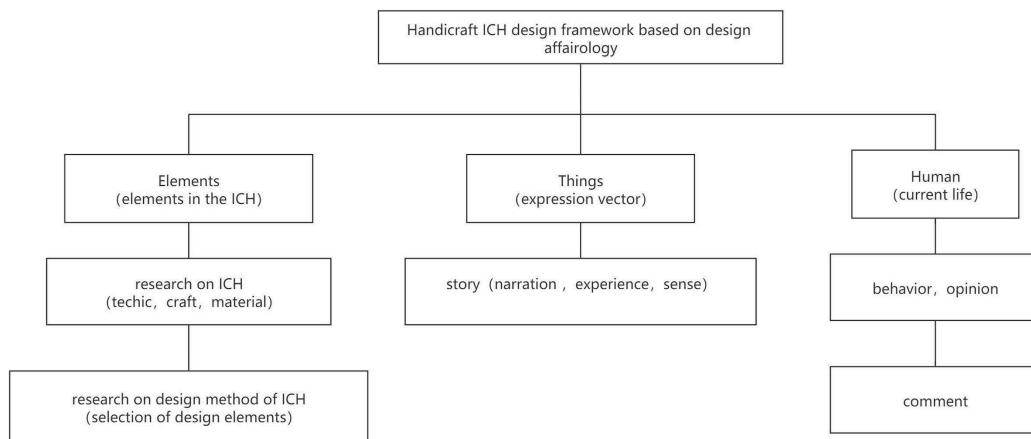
Handicraft ICH design framework based on design affairology

Elements
(elements in the ICH)

Things
(expression vector)

Human
(current life)

research on ICH
(techic, craft, material)

story (narration , experience, sense)

behavior, opinion

research on design method of ICH
(selection of design elements)

comment